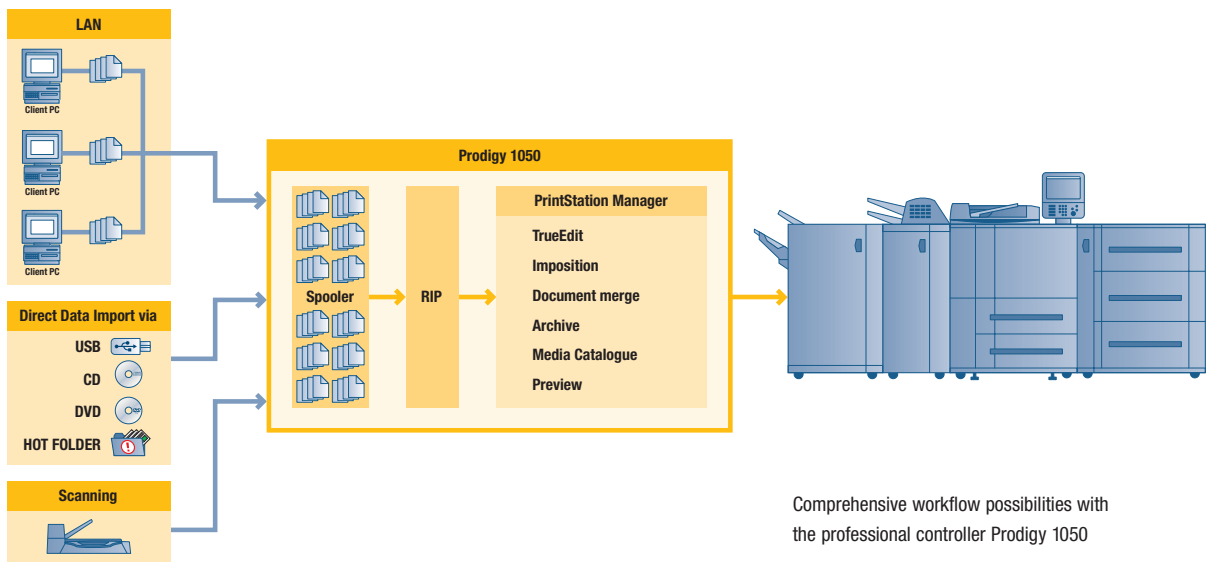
LAN

Client PC

Client PC

Client PC

Direct Data Import via

USB

CD

DVD

HOT FOLDER

Scanning

Prodigy 1050

Spooler

RIP

PrintStation Manager

TrueEdit

Imposition

Document merge

Archive

Media Catalogue

Preview

Comprehensive workflow possibilities with the professional controller Prodigy 1050